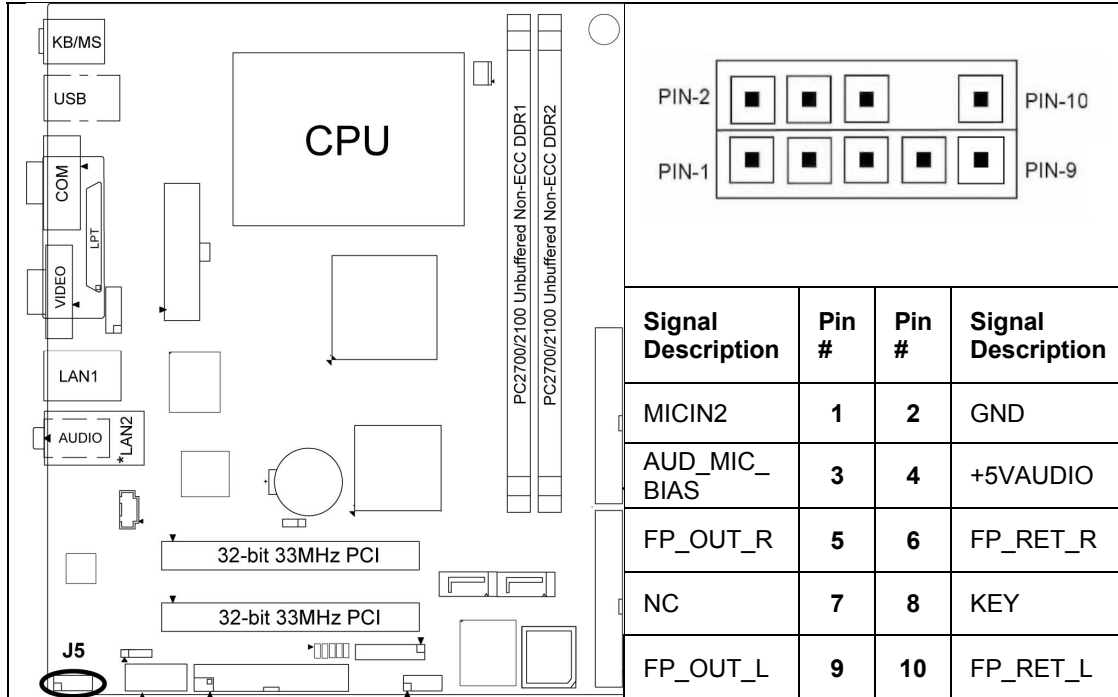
KB/MS

USB

COM

LPT

VIDEO

LAN1

AUDIO

LAN2

CPU

PC2700/2100 Unbuffered Non-ECC DDR1

PC2700/2100 Unbuffered Non-ECC DDR2

32-bit 33MHz PCI

32-bit 33MHz PCI

J5

PIN-2

PIN-10

PIN-1

PIN-9

| Signal Description | Pin # | Pin # | Signal Description |
|---|---|---|---|
| MICIN2 | 1 | 2 | GND |
| AUD_MIC_BIAS | 3 | 4 | +5VAUDIO |
| FP_OUT_R | 5 | 6 | FP_RET_R |
| NC | 7 | 8 | KEY |
| FP_OUT_L | 9 | 10 | FP_RET_L |